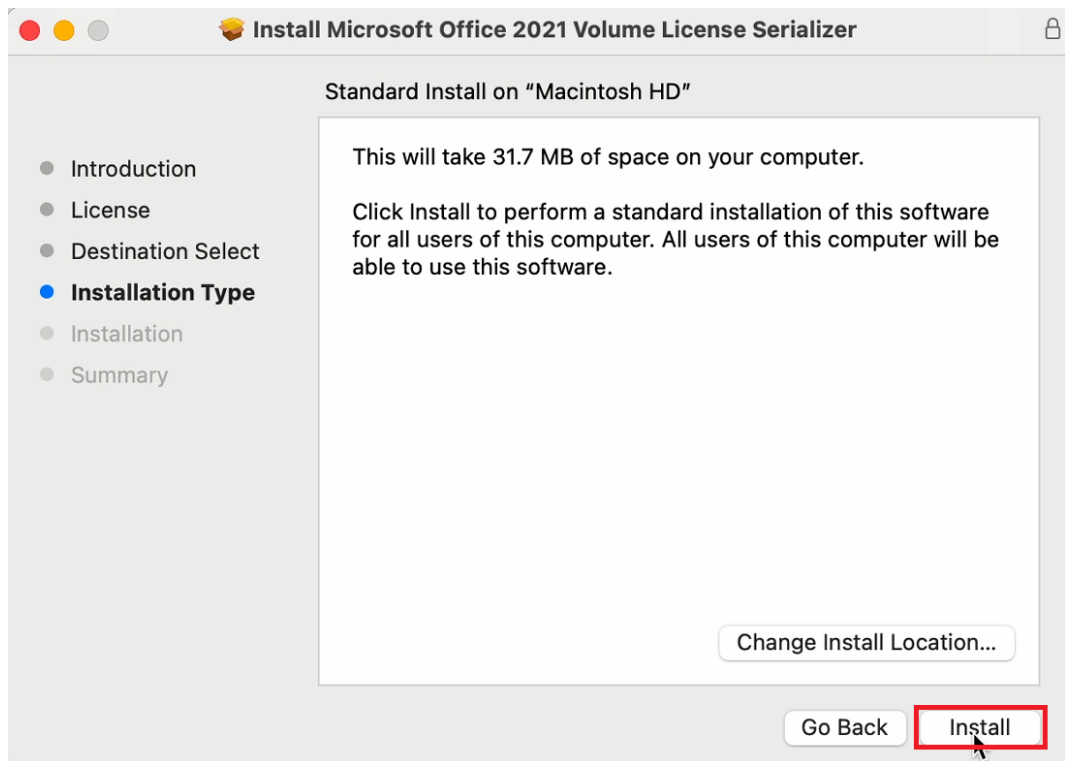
Install Microsoft Office 2021 Volume License Serializer

Standard Install on "Macintosh HD"

Introduction
License
Destination Select
Installation Type
Installation
Summary

This will take 31.7 MB of space on your computer.

Click Install to perform a standard installation of this software for all users of this computer. All users of this computer will be able to use this software.

Change Install Location...

Go Back
Install